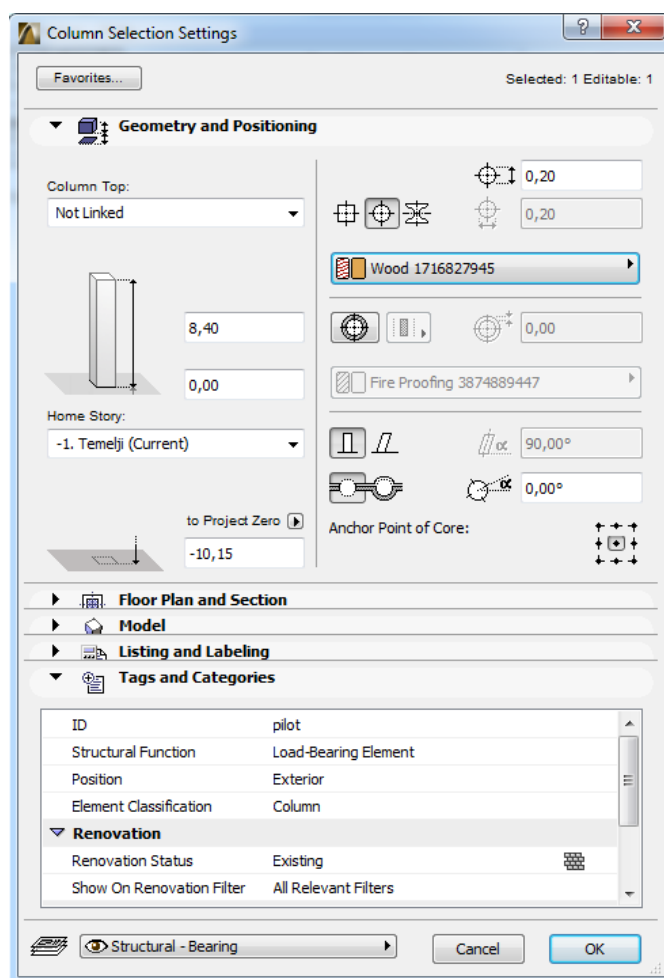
Column Selection Settings

?

Favorites...

Selected: 1 Editable: 1

Geometry and Positioning

Column Top:

Not Linked

8,40

0,00

Home Story:

-1. Temelji (Current)

to Project Zero

-10,15

0,20

0,20

Wood 1716827945

0,00

Fire Proofing 3874889447

90,00°

0,00°

Anchor Point of Core:

Floor Plan and Section

Model

Listing and Labeling

Tags and Categories

| | |
|---|---|
| ID | pilot |
| Structural Function | Load-Bearing Element |
| Position | Exterior |
| Element Classification | Column |
| Renovation | |
| Renovation Status | Existing |
| Show On Renovation Filter | All Relevant Filters |

Structural - Bearing

Cancel

OK